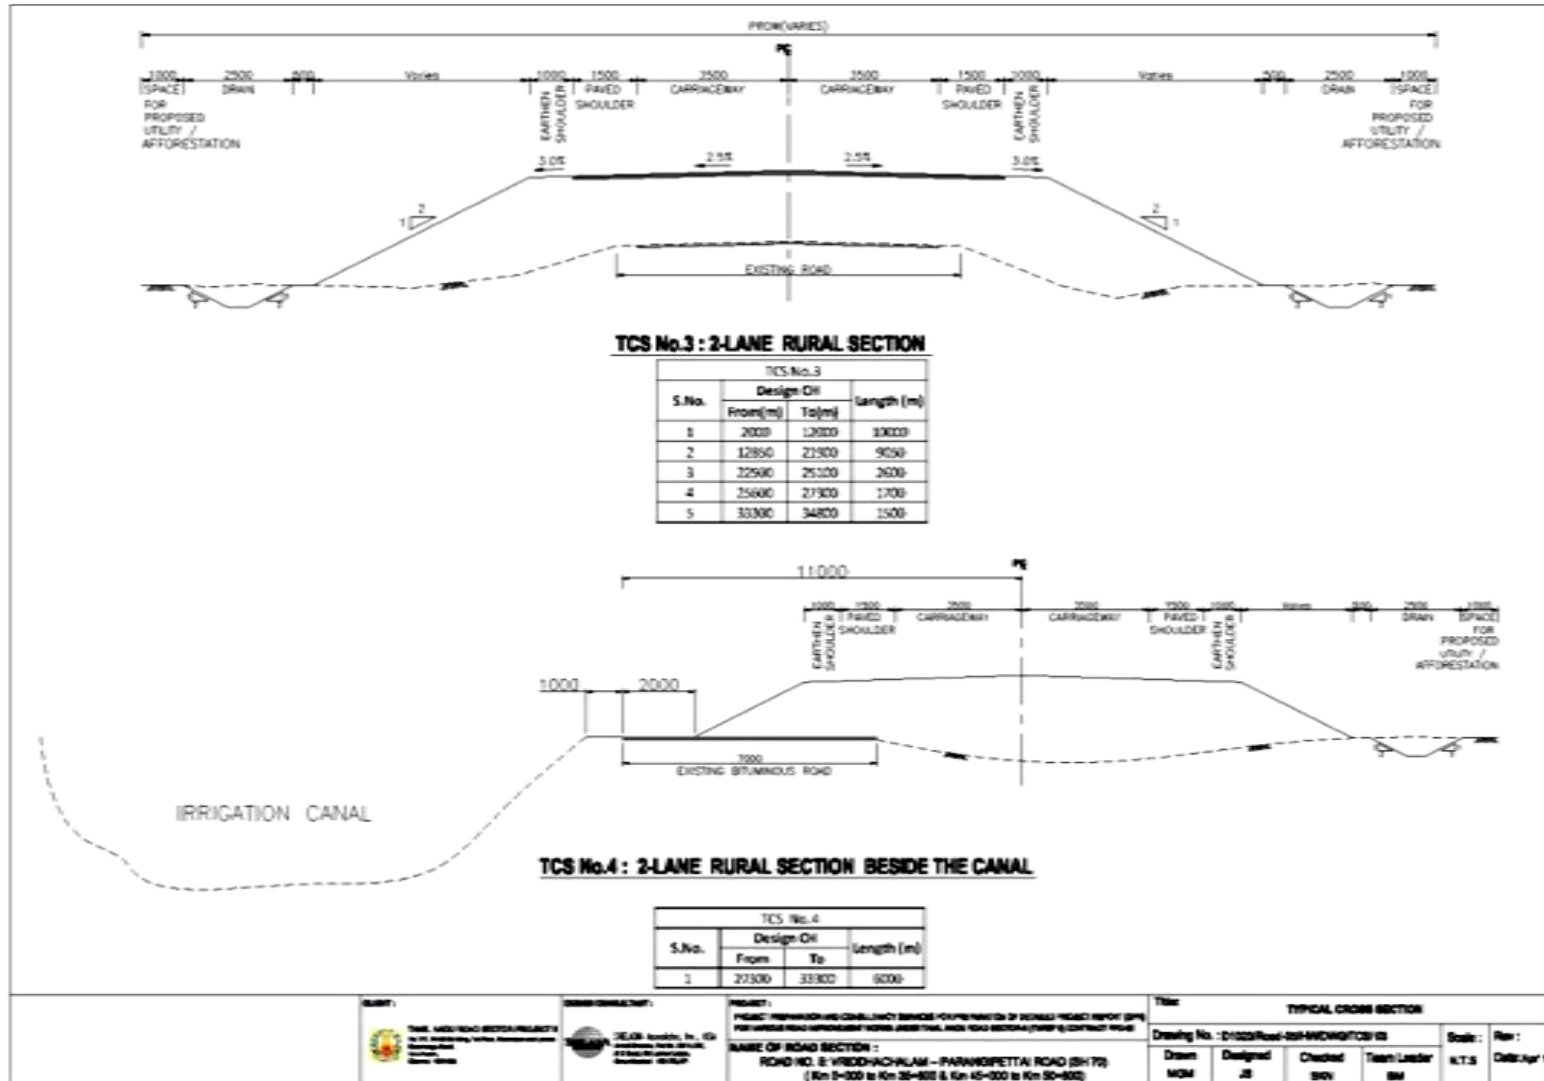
PROW(VARIES)

PE

1000 SPACE FOR PROPOSED UTILITY / AFFORESTATION
2500 DRAIN
500
Varies
1000 EARTHEN SHOULDER
1500 PAVED SHOULDER
3500 CARRIAGEWAY
3500 CARRIAGEWAY
1500 PAVED SHOULDER
2000 EARTHEN SHOULDER
Varies
500
2500 DRAIN
1000 SPACE FOR PROPOSED UTILITY / AFFORESTATION

3.0%
2.5%
2.5%
3.0%

1 2
2 1

EXISTING ROAD

TCS No.3 : 2-LANE RURAL SECTION

| TCS No.3 | | | |
|---|---|---|---|
| S.No. | Design CH | | Length (m) |
| | From(m) | To(m) | |
| 1 | 2000 | 12000 | 10000 |
| 2 | 12850 | 21900 | 9050 |
| 3 | 22500 | 25100 | 2600 |
| 4 | 25600 | 27300 | 1700 |
| 5 | 33300 | 34800 | 1500 |

11000

PE

1000 EARTHEN SHOULDER
1500 PAVED SHOULDER
3500 CARRIAGEWAY
3500 CARRIAGEWAY
1500 PAVED SHOULDER
1000 EARTHEN SHOULDER
Varies
500
2500 DRAIN
1000 SPACE FOR PROPOSED UTILITY / AFFORESTATION

1000
2000

7000
EXISTING BITUMINOUS ROAD

IRRIGATION CANAL

TCS No.4 : 2-LANE RURAL SECTION BESIDE THE CANAL

| TCS No.4 | | | |
|---|---|---|---|
| S.No. | Design CH | | Length (m) |
| | From | To | |
| 1 | 27300 | 33300 | 6000 |

CLIENT:
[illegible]
DESIGN CONSULTANT:
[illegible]
PROJECT:
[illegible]
NAME OF ROAD SECTION :
ROAD NO. 8: VRIDDHACHALAM – PARANGIPETTAI ROAD (SH 70)
( Km 0+000 to Km 36+600 & Km 45+000 to Km 50+600)
Title:
TYPICAL CROSS SECTION
Drawing No. : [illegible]
Scale: N.T.S
Rev:
Date: Apr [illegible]
Drawn MOM
Designed JB
Checked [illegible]
Team Leader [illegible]